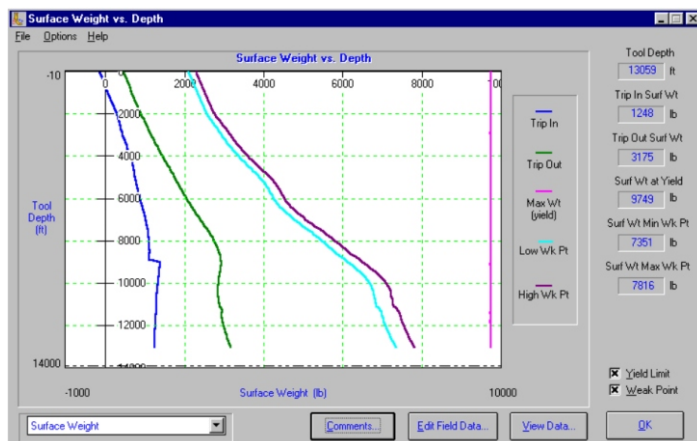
Surface Weight vs. Depth

File Options Help

Surface Weight vs. Depth

-10

0

2000

4000

6000

8000

2000

4000

6000

8000

10000

12000

14000

Tool Depth (ft)

-1000

Surface Weight (lb)

10000

Trip In

Trip Out

Max Wt (yield)

Low Wk Pt

High Wk Pt

Tool Depth
13059 ft

Trip In Surf Wt
1248 lb

Trip Out Surf Wt
3175 lb

Surf Wt at Yield
9749 lb

Surf Wt Min Wk Pt
7351 lb

Surf Wt Max Wk Pt
7816 lb

☒ Yield Limit
☒ Weak Point

Surface Weight

Comments...

Edit Field Data...

View Data...

OK